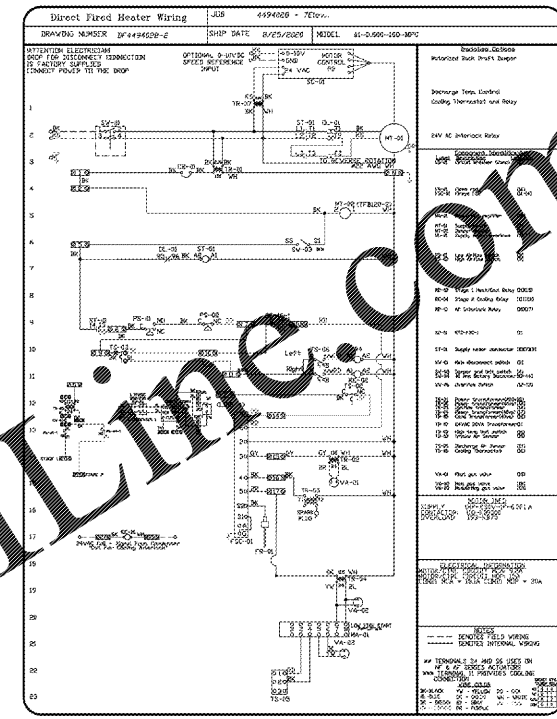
Direct Fired Heater Wiring

JOB 4494028 - 7Elev...

DRAWING NUMBER DF4494028-E

SHIP DATE 8/25/2020

MODEL

ATTENTION ELECTRICIAN
DROP FOR DISCONNECT CONNECTION
IS FACTORY SUPPLIED
CONNECT POWER TO THE DROP

OPTIONAL 0-10VDC SPEED REFERENCE INPUT

MOTOR CONTROL

SC-01

MT-01

L1 L2 L3

ROTATION

Left

Right

Decorative Options
Motorized Back Draft Damper

Discharge Temp Control
Cooling Thermostat and Relay

24V AC Interlock Relay

Component Identification

RD-01 Stage 1 Heat/Cool Relay
RD-04 Stage 2 Cooling Relay
RD-C 24V Interlock Relay

ST-01 Supply motor contactor

SW-01 Main disconnect switch
SW-06 Supply and belt switch

OV-06 Overdraw Relay

VA-01 Main gas valve
VA-02 Modulating gas valve

ELECTRICAL INFORMATION

NOTES
DENOTES FIELD WIRING
DENOTES INTERNAL WIRING

** TERMINALS 34 AND 56 USED ON
NF & AF SERIES ACTUATORS
TERMINAL 11 PROVIDES SOURCE CONNECTION

1
2
3
4
5
6
7
8
9
10
11
12
13
14
15
16
17
18
19
20
21
22
23